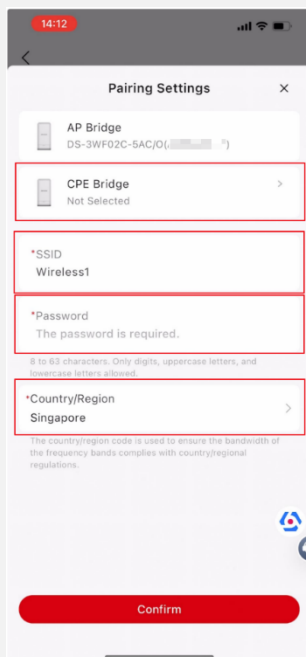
14:12

Pairing Settings ×

AP Bridge
DS-3WF02C-5AC/O([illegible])

CPE Bridge
Not Selected

*SSID
Wireless1

*Password
The password is required.

8 to 63 characters. Only digits, uppercase letters, and lowercase letters allowed.

*Country/Region
Singapore

The country/region code is used to ensure the bandwidth of the frequency bands complies with country/regional regulations.

Confirm